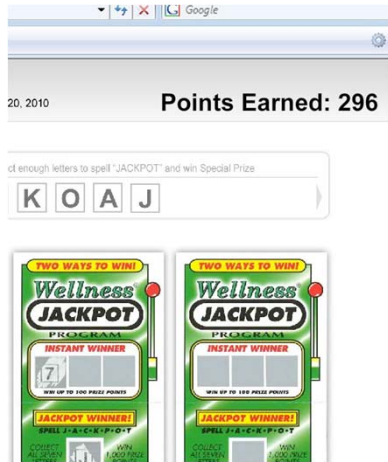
Google

20, 2010

Points Earned: 296

ct enough letters to spell "JACKPOT" and win Special Prize

K O A J

TWO WAYS TO WIN!
Wellness
JACKPOT
PROGRAM
INSTANT WINNER
WIN UP TO 100 PRIZE POINTS
JACKPOT WINNER!
SPELL J-A-C-K-P-O-T
COLLECT ALL SEVEN
WIN 1,000 PRIZE

TWO WAYS TO WIN!
Wellness
JACKPOT
PROGRAM
INSTANT WINNER
WIN UP TO 100 PRIZE POINTS
JACKPOT WINNER!
SPELL J-A-C-K-P-O-T
COLLECT ALL SEVEN
WIN 1,000 PRIZE